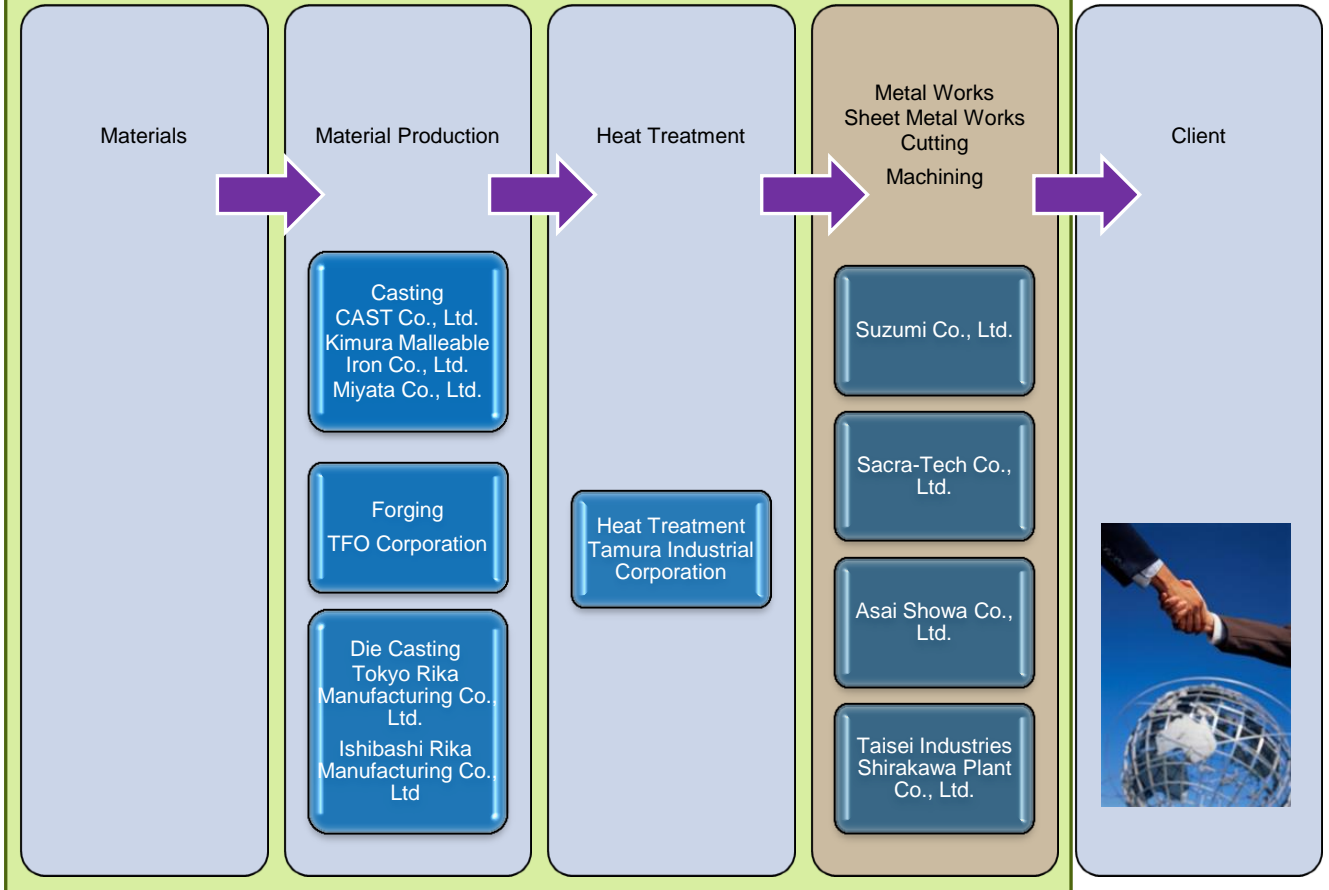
Materials

Material Production

Casting
CAST Co., Ltd.
Kimura Malleable Iron Co., Ltd.
Miyata Co., Ltd.

Forging
TFO Corporation

Die Casting
Tokyo Rika Manufacturing Co., Ltd.
Ishibashi Rika Manufacturing Co., Ltd

Heat Treatment

Heat Treatment
Tamura Industrial Corporation

Metal Works
Sheet Metal Works
Cutting
Machining

Suzumi Co., Ltd.

Sacra-Tech Co., Ltd.

Asai Showa Co., Ltd.

Taisei Industries Shirakawa Plant Co., Ltd.

Client